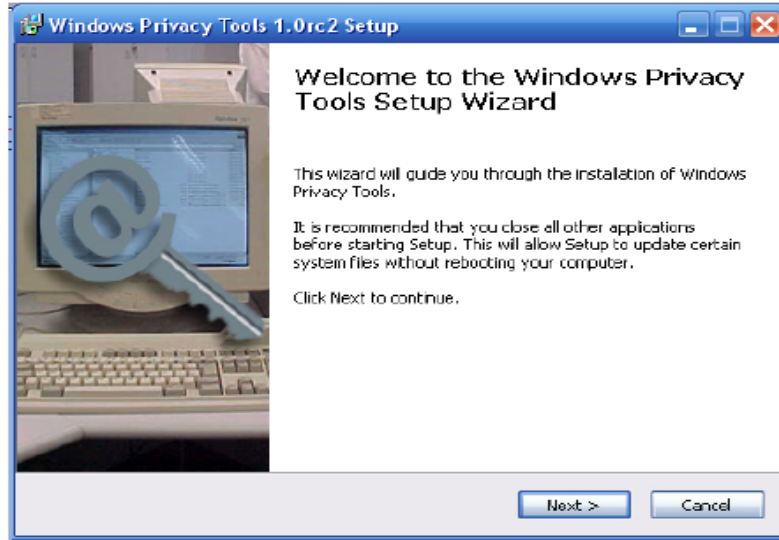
Windows Privacy Tools 1.0rc2 Setup

Welcome to the Windows Privacy Tools Setup Wizard

This wizard will guide you through the installation of Windows Privacy Tools.

It is recommended that you close all other applications before starting Setup. This will allow Setup to update certain system files without rebooting your computer.

Click Next to continue.

Next >

Cancel